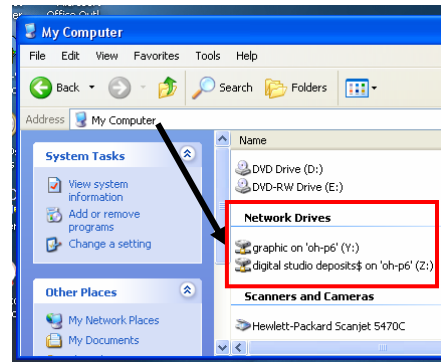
Office Outl

My Computer

File Edit View Favorites Tools Help

Back Search Folders

Address My Computer

System Tasks

View system information

Add or remove programs

Change a setting

Other Places

My Network Places

My Documents

Name

DVD Drive (D:)

DVD-RW Drive (E:)

Network Drives

graphic on 'oh-p6' (Y:)

digital studio deposits$ on 'oh-p6' (Z:)

Scanners and Cameras

Hewlett-Packard Scanjet 5470C